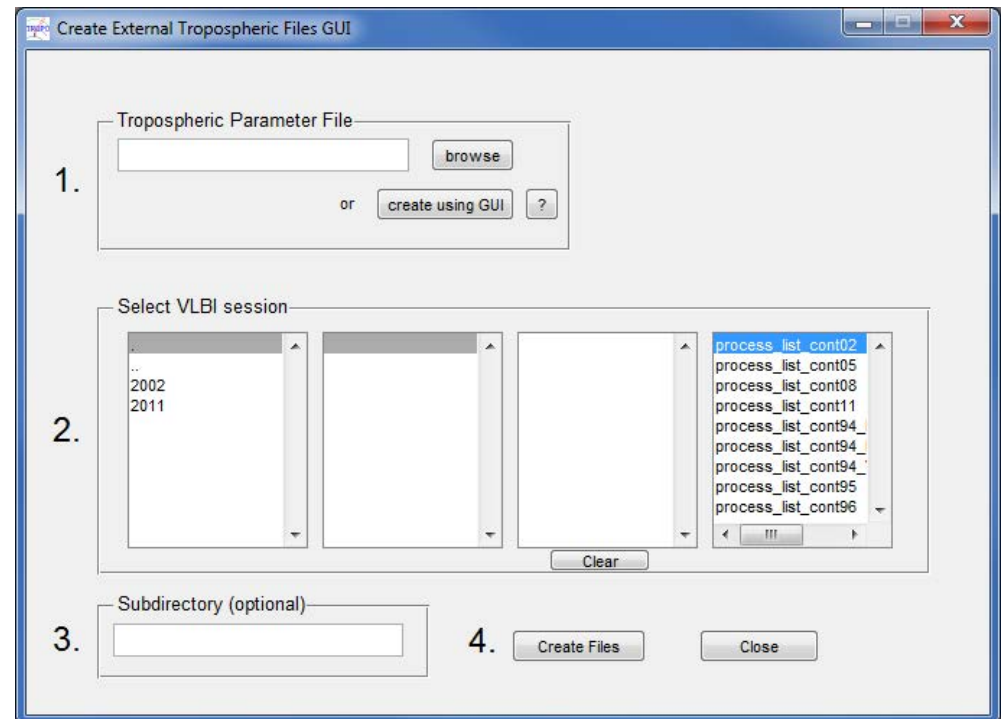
Create External Tropospheric Files GUI

1.

Tropospheric Parameter File

browse

or

create using GUI

?

2.

Select VLBI session

.
..
2002
2011

process_list_cont02
process_list_cont05
process_list_cont08
process_list_cont11
process_list_cont94_
process_list_cont94_
process_list_cont94_
process_list_cont95
process_list_cont96

Clear

3.

Subdirectory (optional)

4.

Create Files

Close